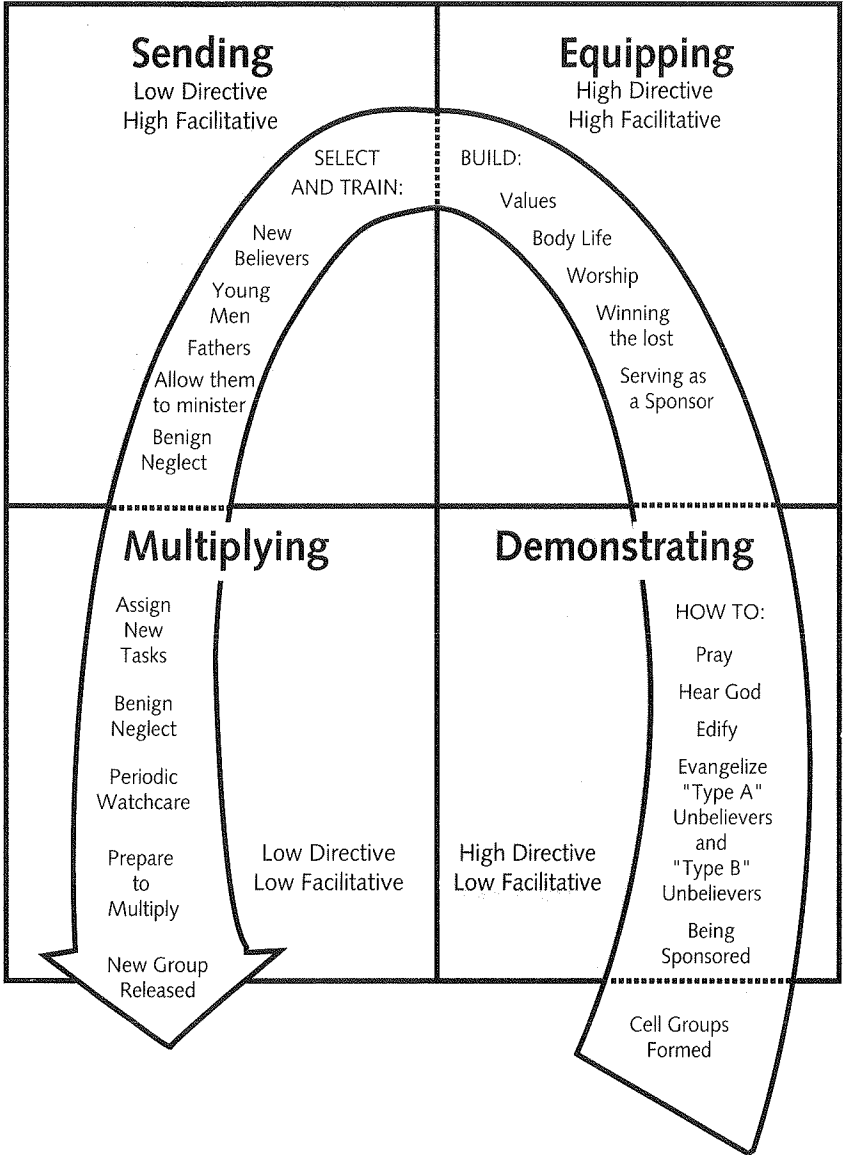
Sending
Low Directive
High Facilitative

SELECT AND TRAIN:

New Believers

Young Men

Fathers

Allow them to minister

Benign Neglect

Equipping
High Directive
High Facilitative

BUILD:

Values

Body Life

Worship

Winning the lost

Serving as a Sponsor

Multiplying

Assign New Tasks

Benign Neglect

Periodic Watchcare

Prepare to Multiply

New Group Released

Low Directive
Low Facilitative

Demonstrating

High Directive
Low Facilitative

HOW TO:

Pray

Hear God

Edify

Evangelize "Type A" Unbelievers and "Type B" Unbelievers

Being Sponsored

Cell Groups Formed